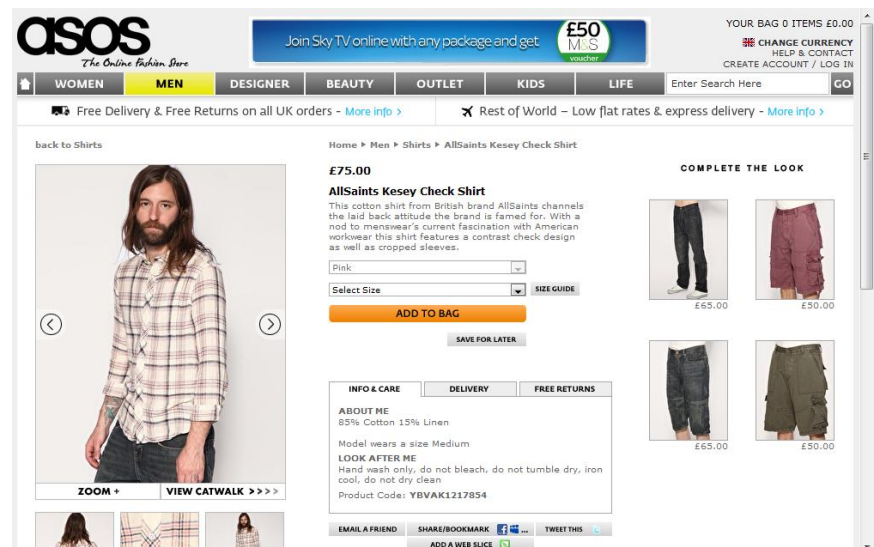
asos
The Online Fashion Store

Join Sky TV online with any package and get £50 M&S voucher

YOUR BAG 0 ITEMS £0.00
CHANGE CURRENCY
HELP & CONTACT
CREATE ACCOUNT / LOG IN

WOMEN | MEN | DESIGNER | BEAUTY | OUTLET | KIDS | LIFE | Enter Search Here | GO

Free Delivery & Free Returns on all UK orders - More info >
Rest of World – Low flat rates & express delivery - More info >

back to Shirts

Home ▸ Men ▸ Shirts ▸ AllSaints Kesey Check Shirt

£75.00
AllSaints Kesey Check Shirt
This cotton shirt from British brand AllSaints channels the laid back attitude the brand is famed for. With a nod to menswear's current fascination with American workwear this shirt features a contrast check design as well as cropped sleeves.

Pink
Select Size
SIZE GUIDE
ADD TO BAG
SAVE FOR LATER

INFO & CARE | DELIVERY | FREE RETURNS

ABOUT ME
85% Cotton 15% Linen

Model wears a size Medium
LOOK AFTER ME
Hand wash only, do not bleach, do not tumble dry, iron cool, do not dry clean
Product Code: YBVAK1217854

EMAIL A FRIEND
SHARE/BOOKMARK
TWEET THIS
ADD A WEB SLICE

ZOOM +
VIEW CATWALK >>>>

COMPLETE THE LOOK
£65.00
£50.00
£65.00
£50.00